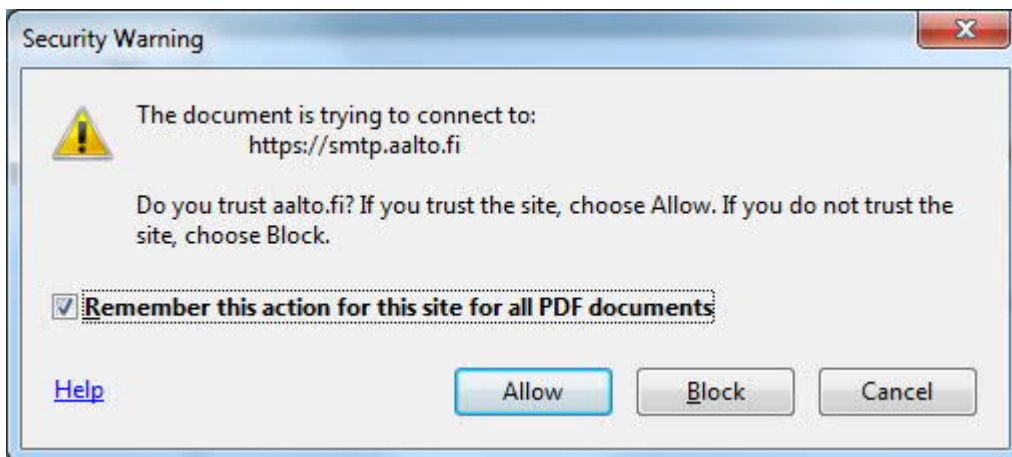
Security Warning

The document is trying to connect to:
https://smtp.aalto.fi

Do you trust aalto.fi? If you trust the site, choose Allow. If you do not trust the site, choose Block.

Remember this action for this site for all PDF documents

Help

Allow

Block

Cancel